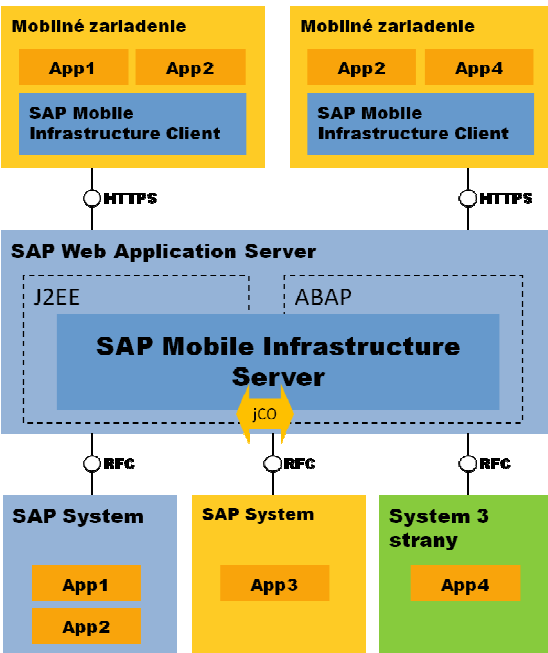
Mobilné zariadenie

App1

App2

SAP Mobile Infrastructure Client

Mobilné zariadenie

App2

App4

SAP Mobile Infrastructure Client

HTTPS

HTTPS

SAP Web Application Server

J2EE

ABAP

SAP Mobile Infrastructure Server

jCO

RFC

RFC

RFC

SAP System

App1

App2

SAP System

App3

System 3 strany

App4